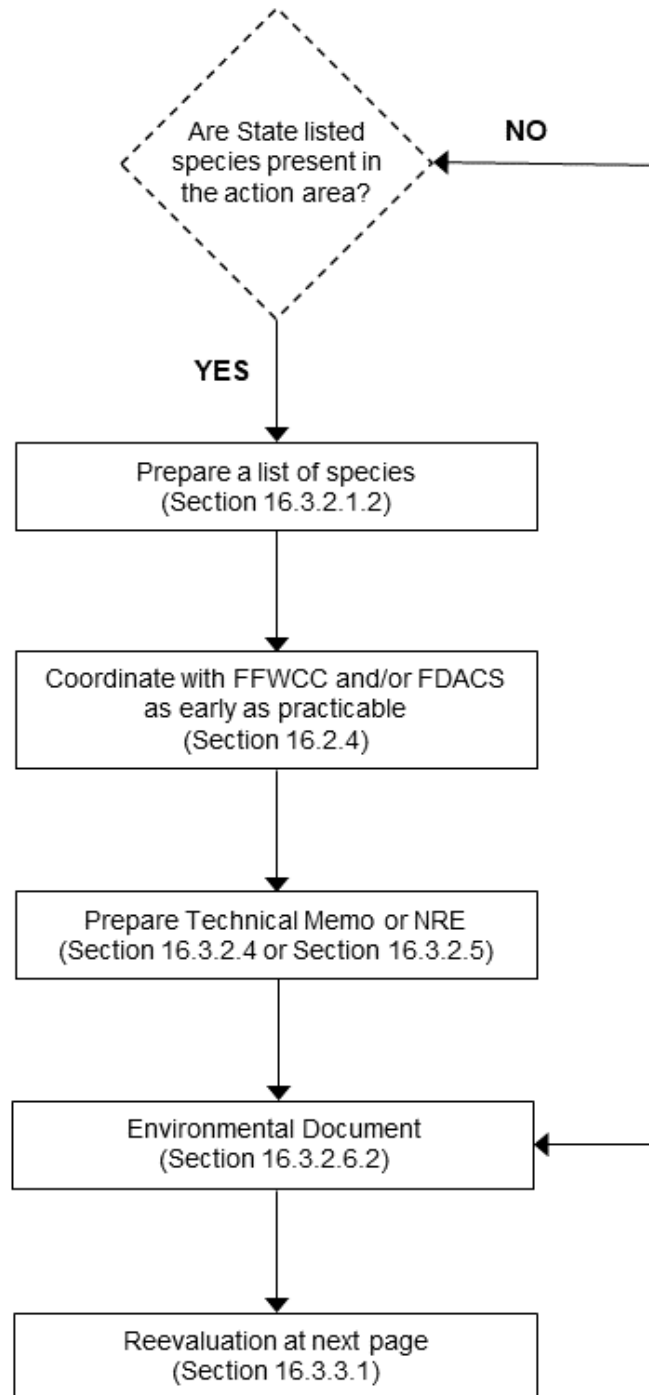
Are State listed species present in the action area?

NO

YES

Prepare a list of species
(Section 16.3.2.1.2)

Coordinate with FFWCC and/or FDACS as early as practicable
(Section 16.2.4)

Prepare Technical Memo or NRE
(Section 16.3.2.4 or Section 16.3.2.5)

Environmental Document
(Section 16.3.2.6.2)

Reevaluation at next page
(Section 16.3.3.1)